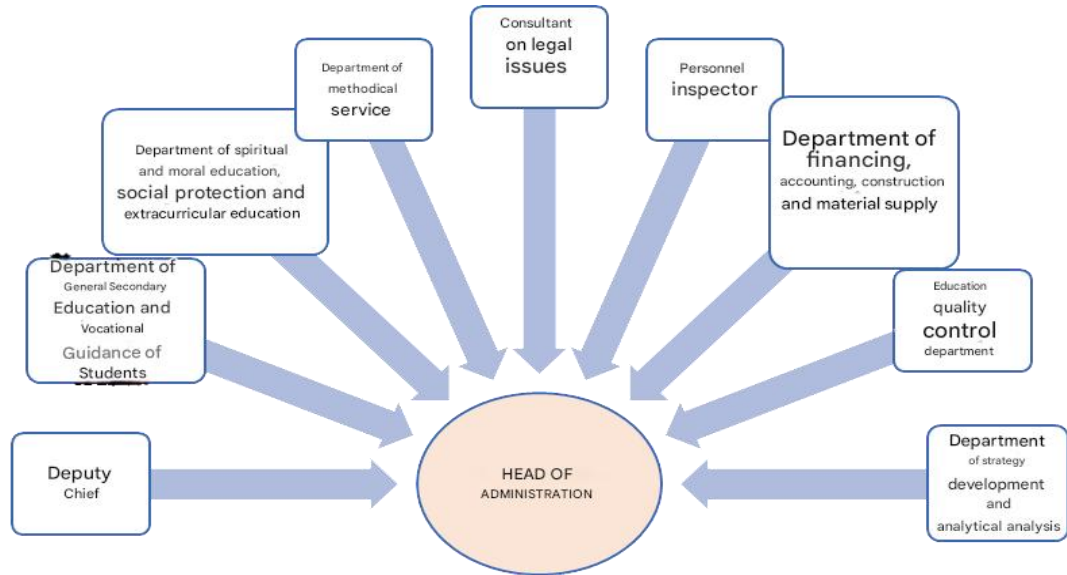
Consultant on legal issues

Department of methodical service

Personnel inspector

Department of spiritual and moral education, social protection and extracurricular education

Department of financing, accounting, construction and material supply

Department of General Secondary Education and Vocational Guidance of Students

Education quality control department

Deputy Chief

HEAD OF ADMINISTRATION

Department of strategy development and analytical analysis